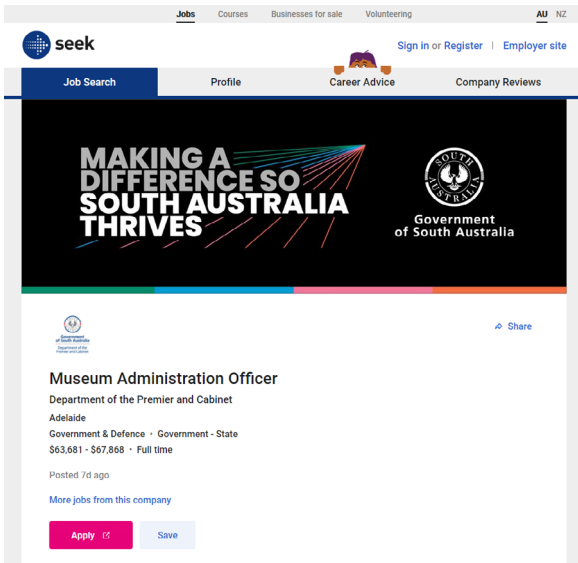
Jobs Courses Businesses for sale Volunteering AU NZ

seek

Sign in or Register | Employer site

Job Search Profile Career Advice Company Reviews

MAKING A DIFFERENCE SO SOUTH AUSTRALIA THRIVES

SOUTH AUSTRALIA

Government of South Australia

Government of South Australia
Department of the Premier and Cabinet

Share

Museum Administration Officer

Department of the Premier and Cabinet

Adelaide

Government & Defence • Government - State

$63,681 - $67,868 • Full time

Posted 7d ago

More jobs from this company

Apply

Save